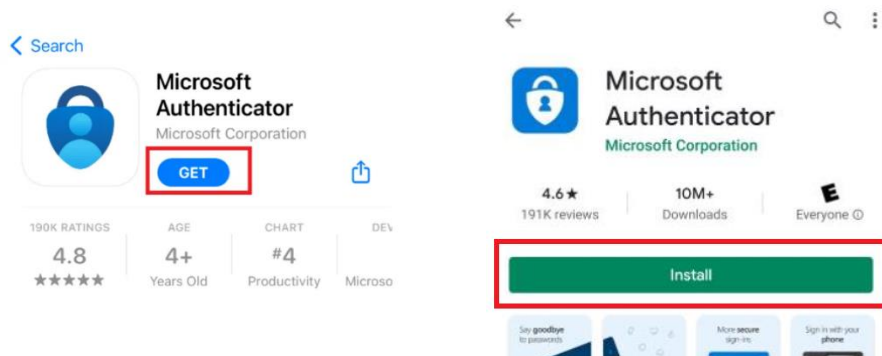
< Search

Microsoft Authenticator
Microsoft Corporation
GET

190K RATINGS
4.8
★★★★★

AGE
4+
Years Old

CHART
#4
Productivity

DEV
Microso

←

Microsoft Authenticator
Microsoft Corporation

4.6★
191K reviews

10M+
Downloads

E
Everyone ⓘ

Install

Say goodbye to passwords

More secure sign-ins

Sign in with your phone